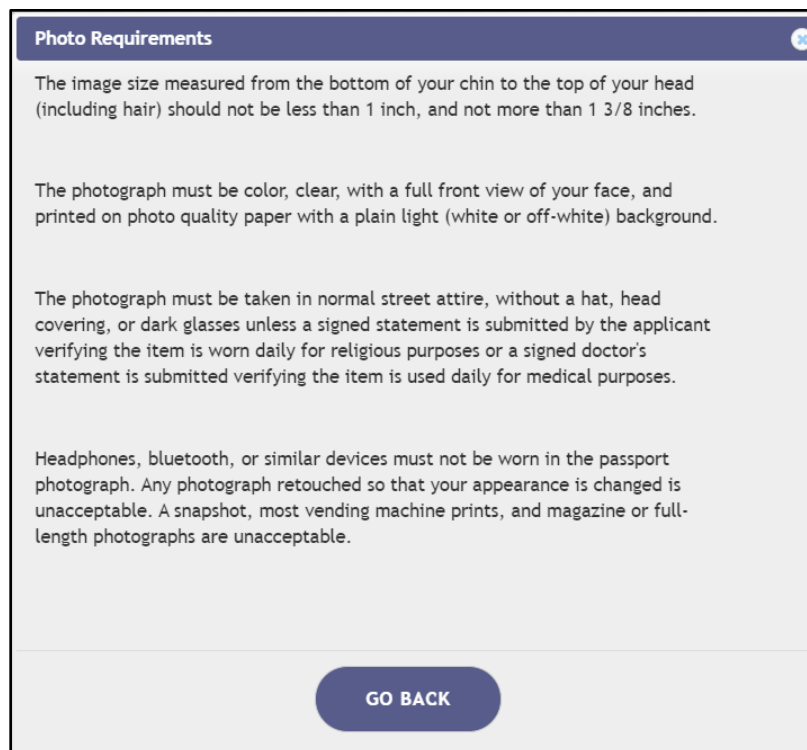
Photo Requirements

The image size measured from the bottom of your chin to the top of your head (including hair) should not be less than 1 inch, and not more than 1 3/8 inches.

The photograph must be color, clear, with a full front view of your face, and printed on photo quality paper with a plain light (white or off-white) background.

The photograph must be taken in normal street attire, without a hat, head covering, or dark glasses unless a signed statement is submitted by the applicant verifying the item is worn daily for religious purposes or a signed doctor's statement is submitted verifying the item is used daily for medical purposes.

Headphones, bluetooth, or similar devices must not be worn in the passport photograph. Any photograph retouched so that your appearance is changed is unacceptable. A snapshot, most vending machine prints, and magazine or full-length photographs are unacceptable.

GO BACK